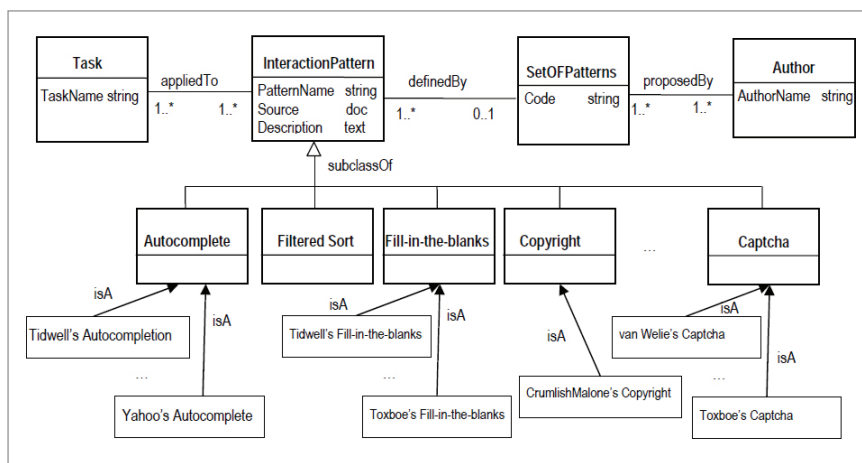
Task
TaskName string

appliedTo
1..* 1..*

InteractionPattern
PatternName string
Source doc
Description text

definedBy
1..* 0..1

SetOFPatterns
Code string

proposedBy
1..* 1..*

Author
AuthorName string

subclassOf

Autocomplete

Filtered Sort

Fill-in-the-blanks

Copyright

...

Captcha

isA
Tidwell's Autocompletion
isA
...
Yahoo's Autocomplete

isA
Tidwell's Fill-in-the-blanks
isA
...
Toxboe's Fill-in-the-blanks

isA
CrumlishMalone's Copyright

isA
van Welie's Captcha
isA
...
Toxboe's Captcha